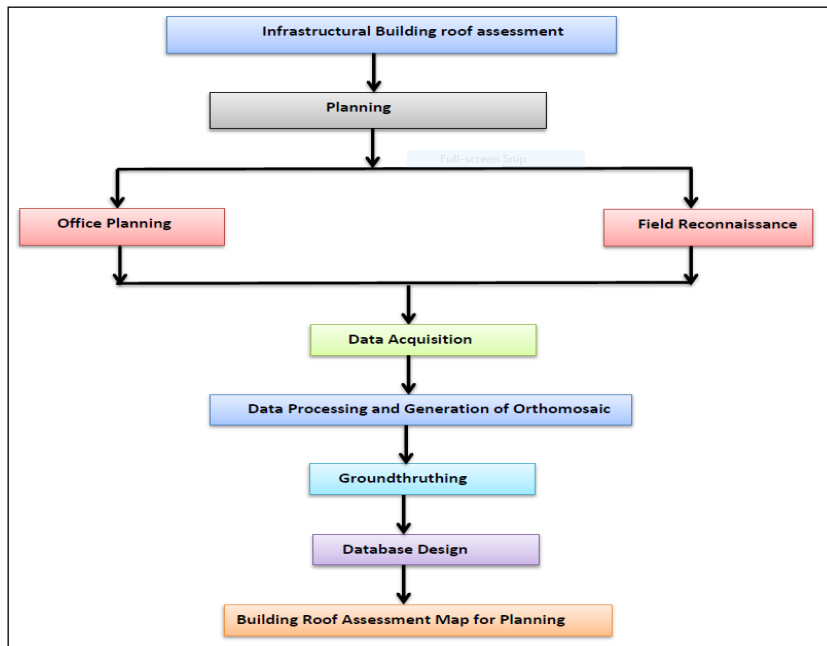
Infrastructural Building roof assessment

Planning

Full-screen Snip

Office Planning

Field Reconnaissance

Data Acquisition

Data Processing and Generation of Orthomosaic

Groundthruthing

Database Design

Building Roof Assessment Map for Planning